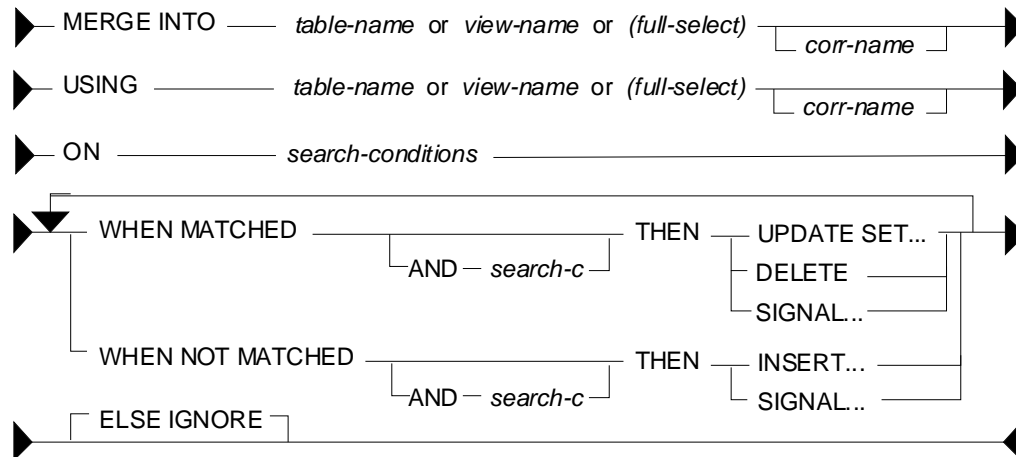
MERGE INTO table-name or view-name or (full-select) corr-name

USING table-name or view-name or (full-select) corr-name

ON search-conditions

WHEN MATCHED AND search-c THEN UPDATE SET... DELETE SIGNAL...

WHEN NOT MATCHED AND search-c THEN INSERT... SIGNAL...

ELSE IGNORE